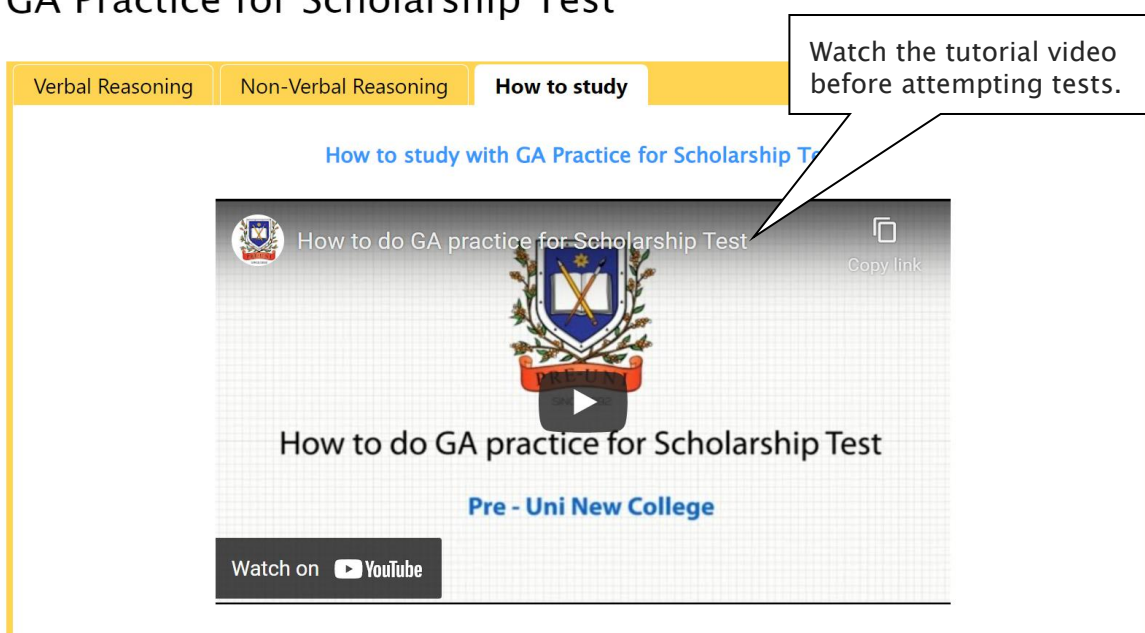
GA Practice for Scholarship Test

Verbal Reasoning | Non-Verbal Reasoning | How to study

Watch the tutorial video before attempting tests.

How to study with GA Practice for Scholarship Te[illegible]

How to do GA practice for Scholarship Test

Copy link

PRE-UNI

How to do GA practice for Scholarship Test

Pre - Uni New College

Watch on YouTube